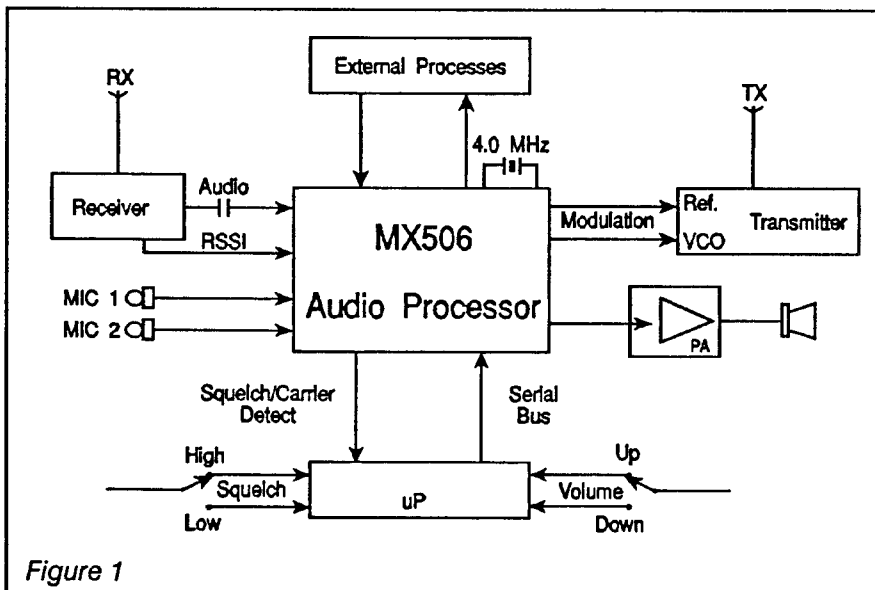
External Processes

RX

TX

4.0 MHz

Receiver

Audio

RSSI

MX506

Audio Processor

Modulation

Ref.

VCO

Transmitter

MIC 1

MIC 2

PA

Squelch/Carrier Detect

Serial Bus

High

Squelch

Low

uP

Up

Volume

Down

Figure 1